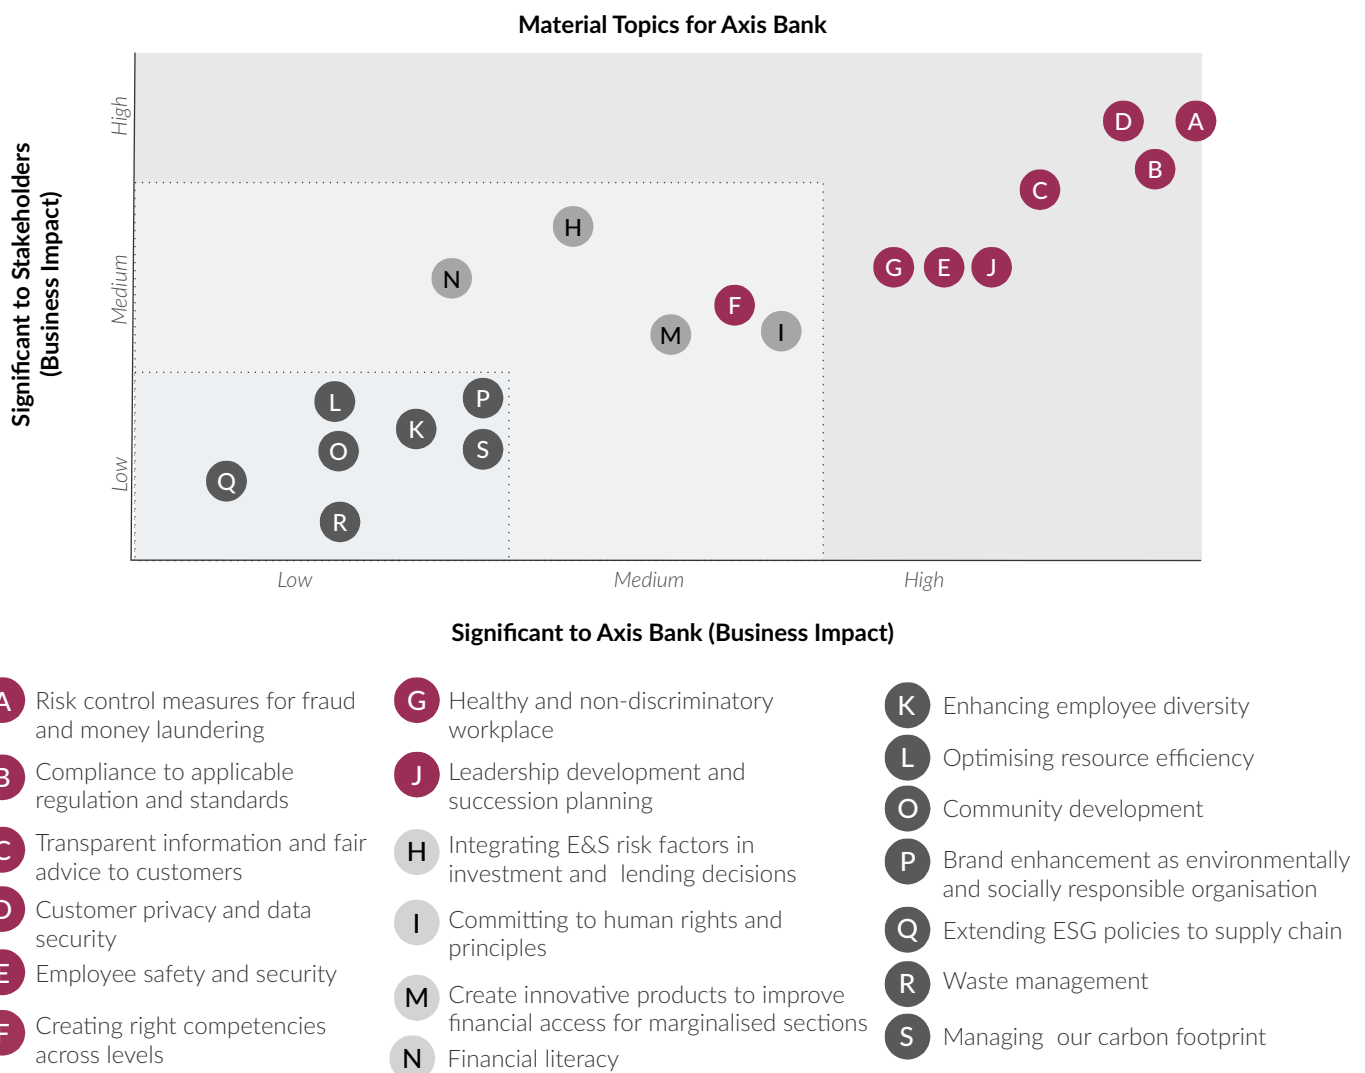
Material Topics for Axis Bank

Significant to Stakeholders (Business Impact)

High

Medium

Low

D A B C G E J H N F M I L P K O S Q R

Low Medium High

Significant to Axis Bank (Business Impact)

A Risk control measures for fraud and money laundering

B Compliance to applicable regulation and standards

C Transparent information and fair advice to customers

D Customer privacy and data security

E Employee safety and security

F Creating right competencies across levels

G Healthy and non-discriminatory workplace

J Leadership development and succession planning

H Integrating E&S risk factors in investment and lending decisions

I Committing to human rights and principles

M Create innovative products to improve financial access for marginalised sections

N Financial literacy

K Enhancing employee diversity

L Optimising resource efficiency

O Community development

P Brand enhancement as environmentally and socially responsible organisation

Q Extending ESG policies to supply chain

R Waste management

S Managing our carbon footprint